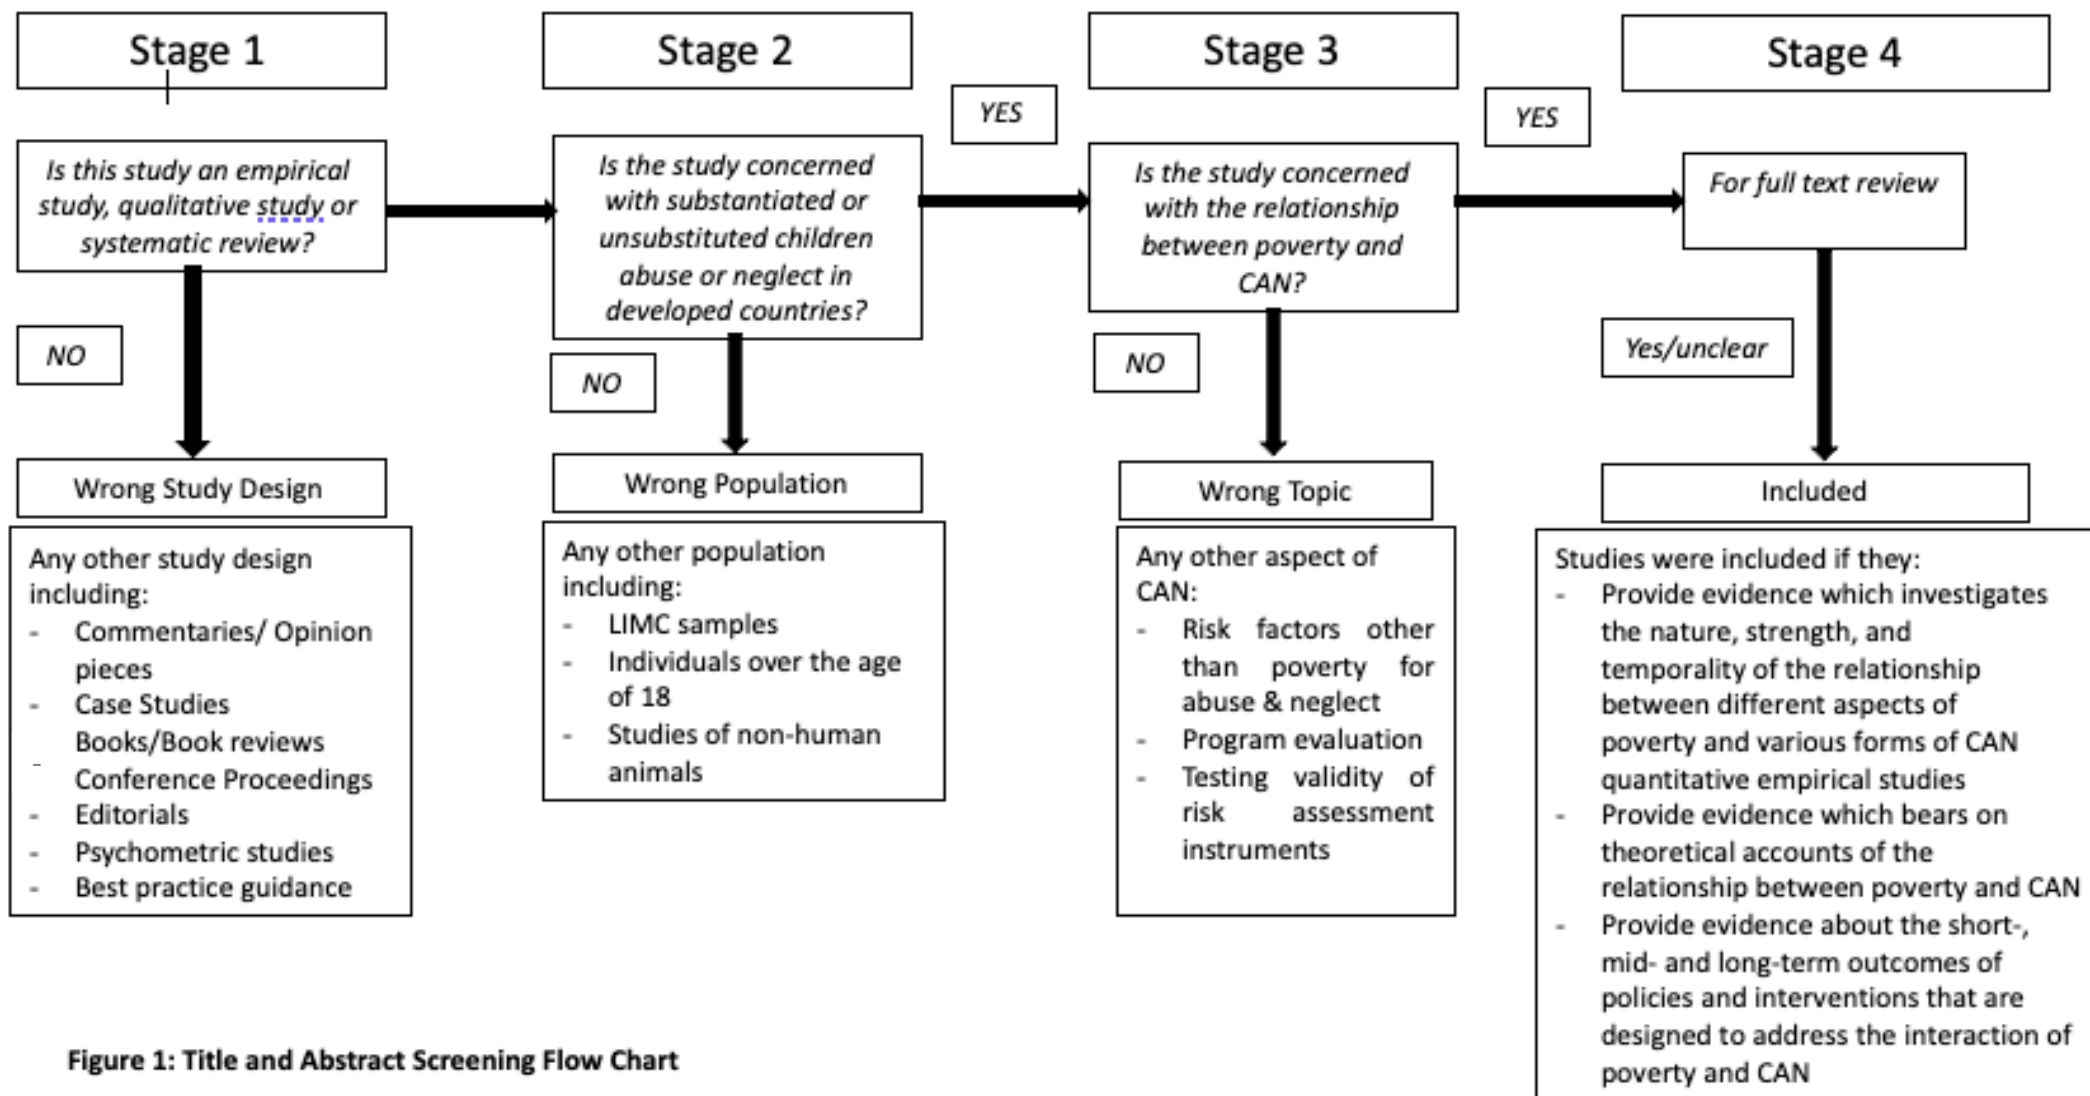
Stage 1

Stage 2

Stage 3

Stage 4

Is this study an empirical study, qualitative study or systematic review?

NO

Wrong Study Design

Any other study design including:
- Commentaries/ Opinion pieces
- Case Studies
Books/Book reviews
Conference Proceedings
- Editorials
- Psychometric studies
- Best practice guidance

Is the study concerned with substantiated or unsubstituted children abuse or neglect in developed countries?

NO

Wrong Population

Any other population including:
- LIMC samples
- Individuals over the age of 18
- Studies of non-human animals

YES

Is the study concerned with the relationship between poverty and CAN?

NO

Wrong Topic

Any other aspect of CAN:
- Risk factors other than poverty for abuse & neglect
- Program evaluation
- Testing validity of risk assessment instruments

YES

For full text review

Yes/unclear

Included

Studies were included if they:
- Provide evidence which investigates the nature, strength, and temporality of the relationship between different aspects of poverty and various forms of CAN quantitative empirical studies
- Provide evidence which bears on theoretical accounts of the relationship between poverty and CAN
- Provide evidence about the short-, mid- and long-term outcomes of policies and interventions that are designed to address the interaction of poverty and CAN

Figure 1: Title and Abstract Screening Flow Chart